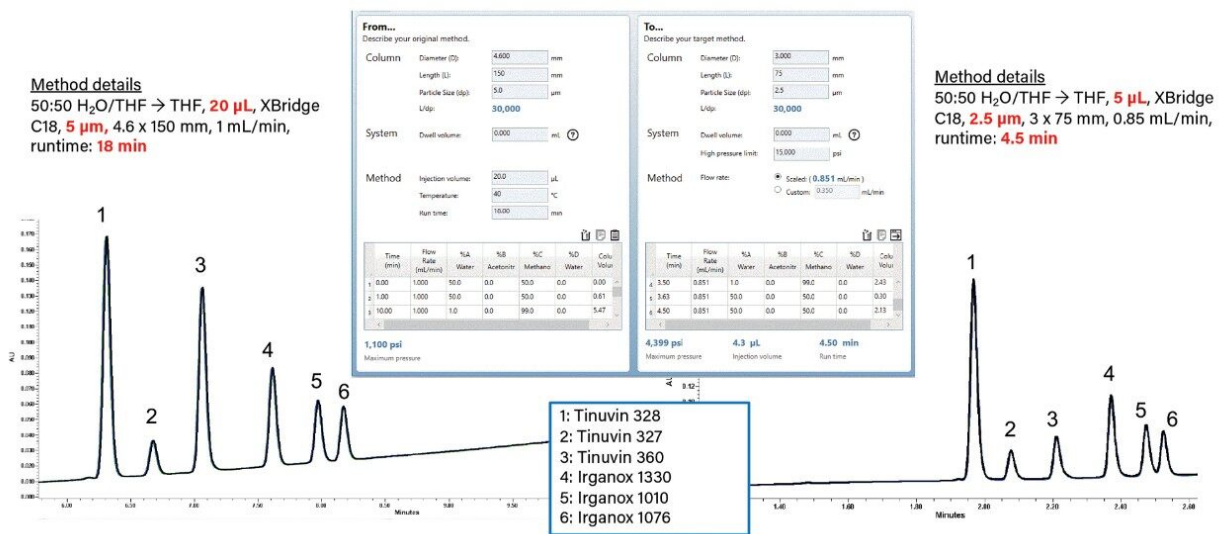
Method details
50:50 H$_2$O/THF → THF, 20 µL, XBridge C18, 5 µm, 4.6 x 150 mm, 1 mL/min, runtime: 18 min

From...
Describe your original method.

Column
Diameter (D): 4.600 mm
Length (L): 150 mm
Particle Size (dp): 5.0 µm
L/dp: 30,000

System
Dwell volume: 0.000 mL

Method
Injection volume: 20.0 µL
Temperature: 40 °C
Run time: 18.00 min

| | Time (min) | Flow Rate (mL/min) | %A Water | %B Acetonitr | %C Methano | %D Water | Colu Volu |
|---|---|---|---|---|---|---|---|
| 1 | 0.00 | 1.000 | 50.0 | 0.0 | 50.0 | 0.0 | 0.00 |
| 2 | 1.00 | 1.000 | 50.0 | 0.0 | 50.0 | 0.0 | 0.61 |
| 3 | 10.00 | 1.000 | 1.0 | 0.0 | 99.0 | 0.0 | 5.47 |

1,100 psi
Maximum pressure

To...
Describe your target method.

Column
Diameter (D): 3.000 mm
Length (L): 75 mm
Particle Size (dp): 2.5 µm
L/dp: 30,000

System
Dwell volume: 0.000 mL
High pressure limit: 15,000 psi

Method
Flow rate:
Scaled: ( 0.851 mL/min )
Custom: 0.350 mL/min

| | Time (min) | Flow Rate (mL/min) | %A Water | %B Acetonitr | %C Methano | %D Water | Colu Volu |
|---|---|---|---|---|---|---|---|
| 4 | 3.50 | 0.851 | 1.0 | 0.0 | 99.0 | 0.0 | 2.43 |
| 5 | 3.63 | 0.851 | 50.0 | 0.0 | 50.0 | 0.0 | 0.30 |
| 6 | 4.50 | 0.851 | 50.0 | 0.0 | 50.0 | 0.0 | 2.13 |

4,399 psi
Maximum pressure
4.3 µL
Injection volume
4.50 min
Run time

Method details
50:50 H$_2$O/THF → THF, 5 µL, XBridge C18, 2.5 µm, 3 x 75 mm, 0.85 mL/min, runtime: 4.5 min

1 2 3 4 5 6
AU
Minutes

1: Tinuvin 328
2: Tinuvin 327
3: Tinuvin 360
4: Irganox 1330
5: Irganox 1010
6: Irganox 1076

1 2 3 4 5 6
AU
1.40 1.60 1.80 2.00 2.20 2.40 2.60
Minutes